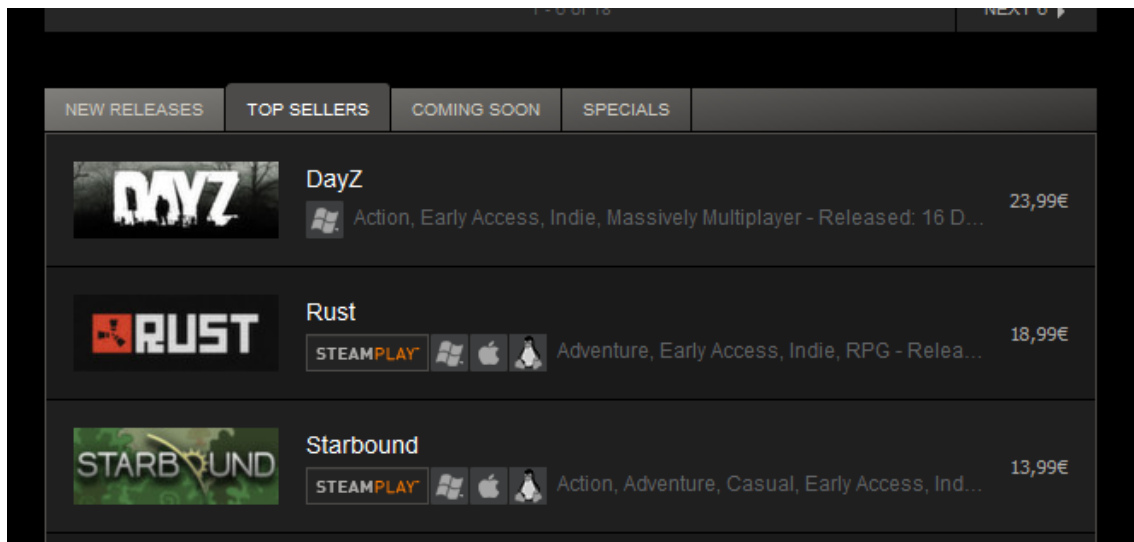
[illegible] NEXT 6

NEW RELEASES | TOP SELLERS | COMING SOON | SPECIALS

DAYZ
DayZ
Action, Early Access, Indie, Massively Multiplayer - Released: 16 D...
23,99€

RUST
Rust
STEAMPLAY
Adventure, Early Access, Indie, RPG - Relea...
18,99€

STARBOUND
Starbound
STEAMPLAY
Action, Adventure, Casual, Early Access, Ind...
13,99€